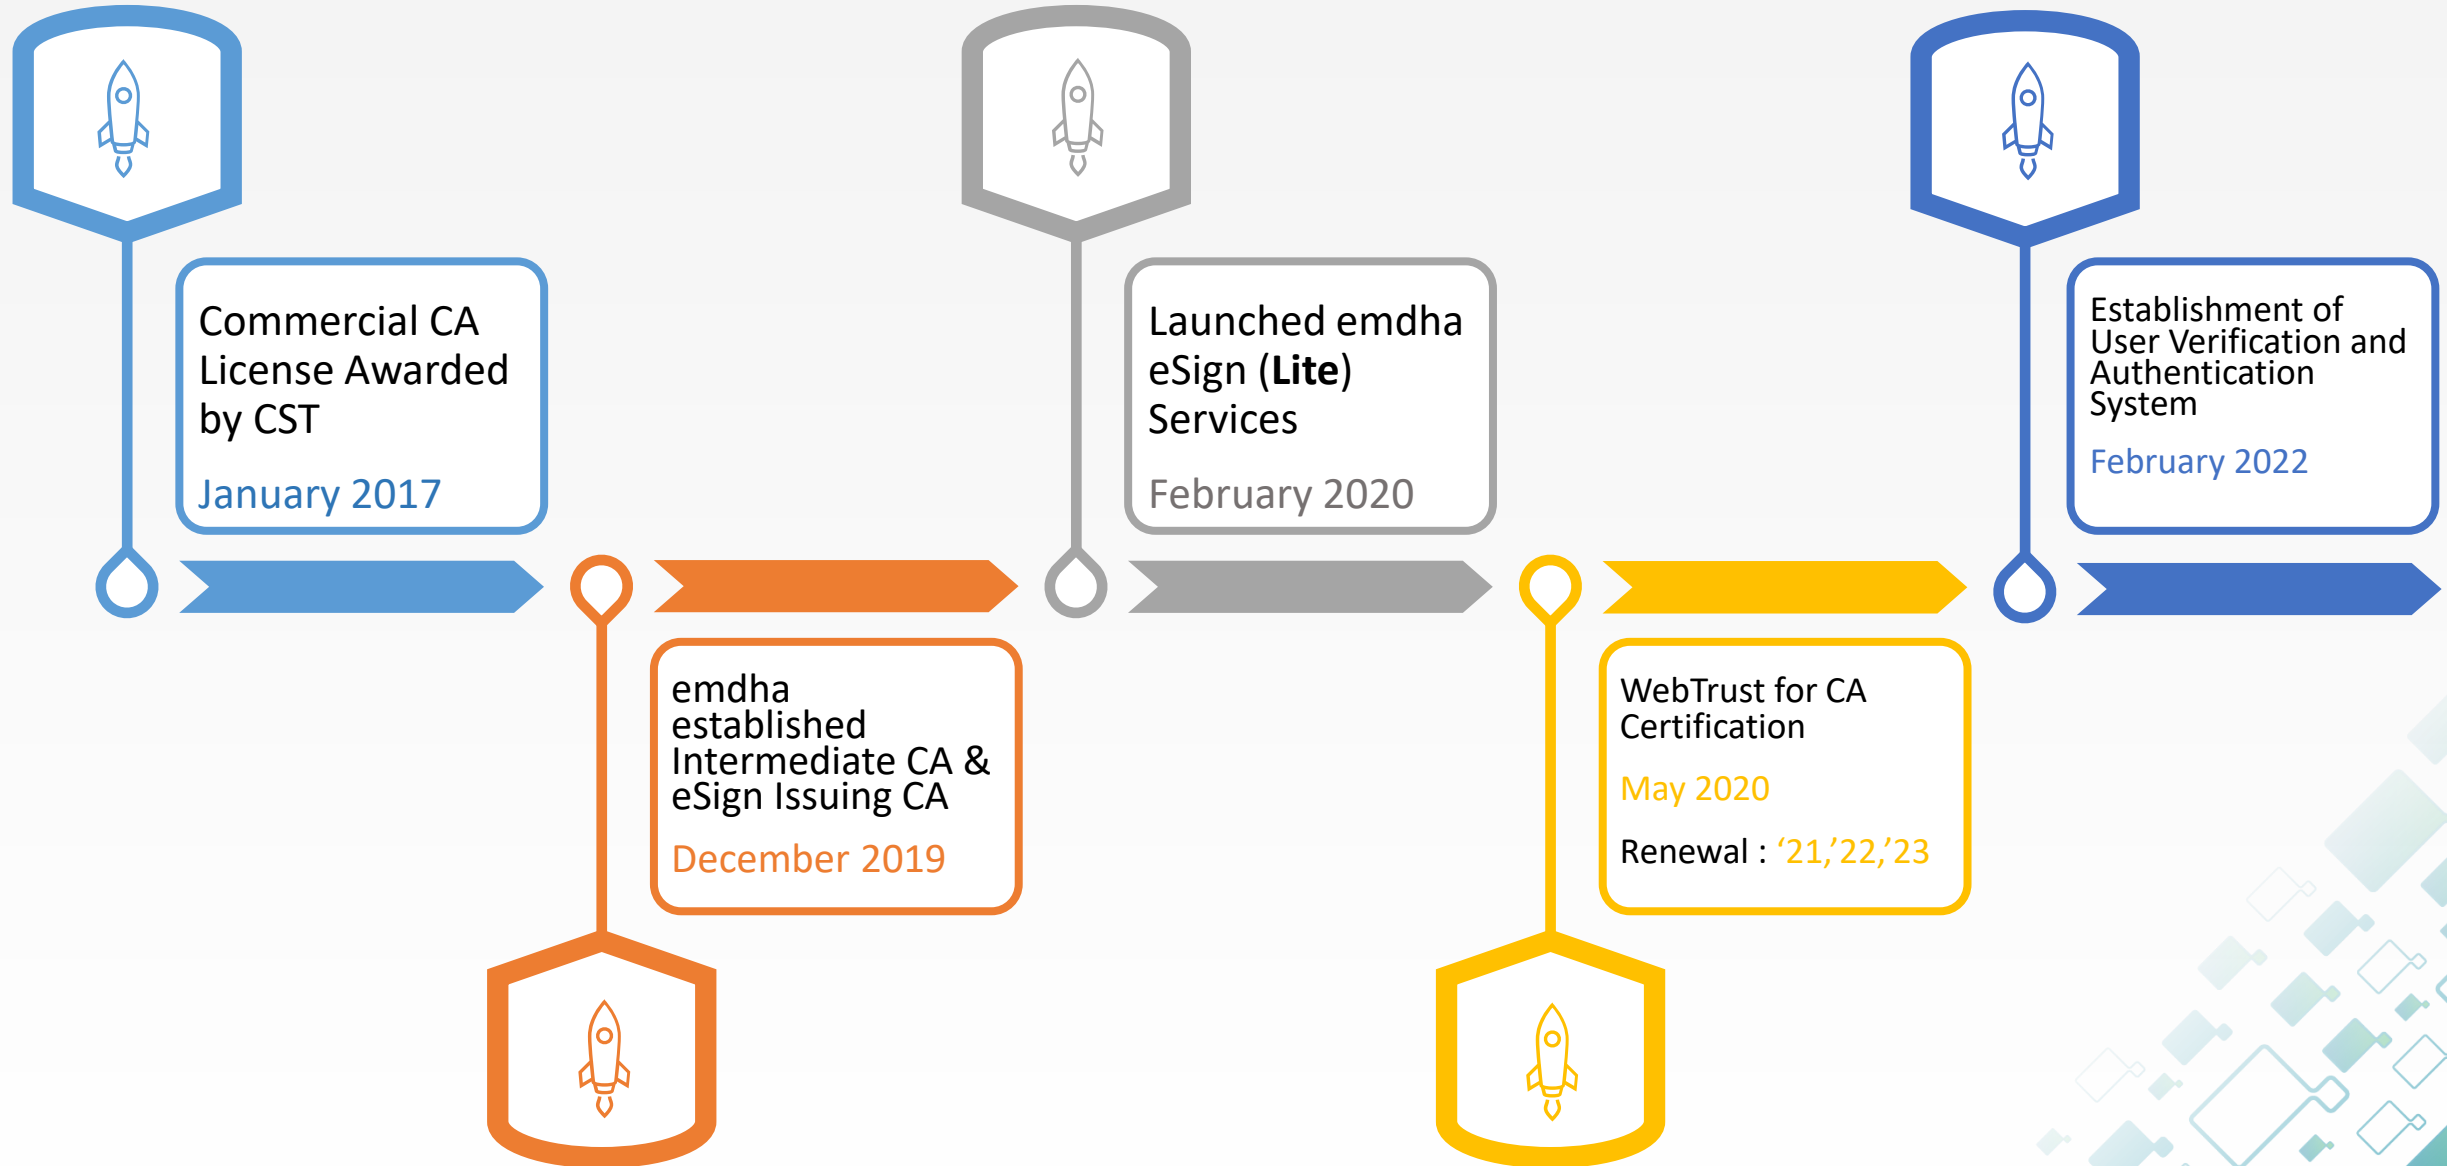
Commercial CA License Awarded by CST

January 2017

emdha established Intermediate CA & eSign Issuing CA

December 2019

Launched emdha eSign (**Lite**) Services

February 2020

WebTrust for CA Certification

May 2020

Renewal : ‘21,’22,’23

Establishment of User Verification and Authentication System

February 2022